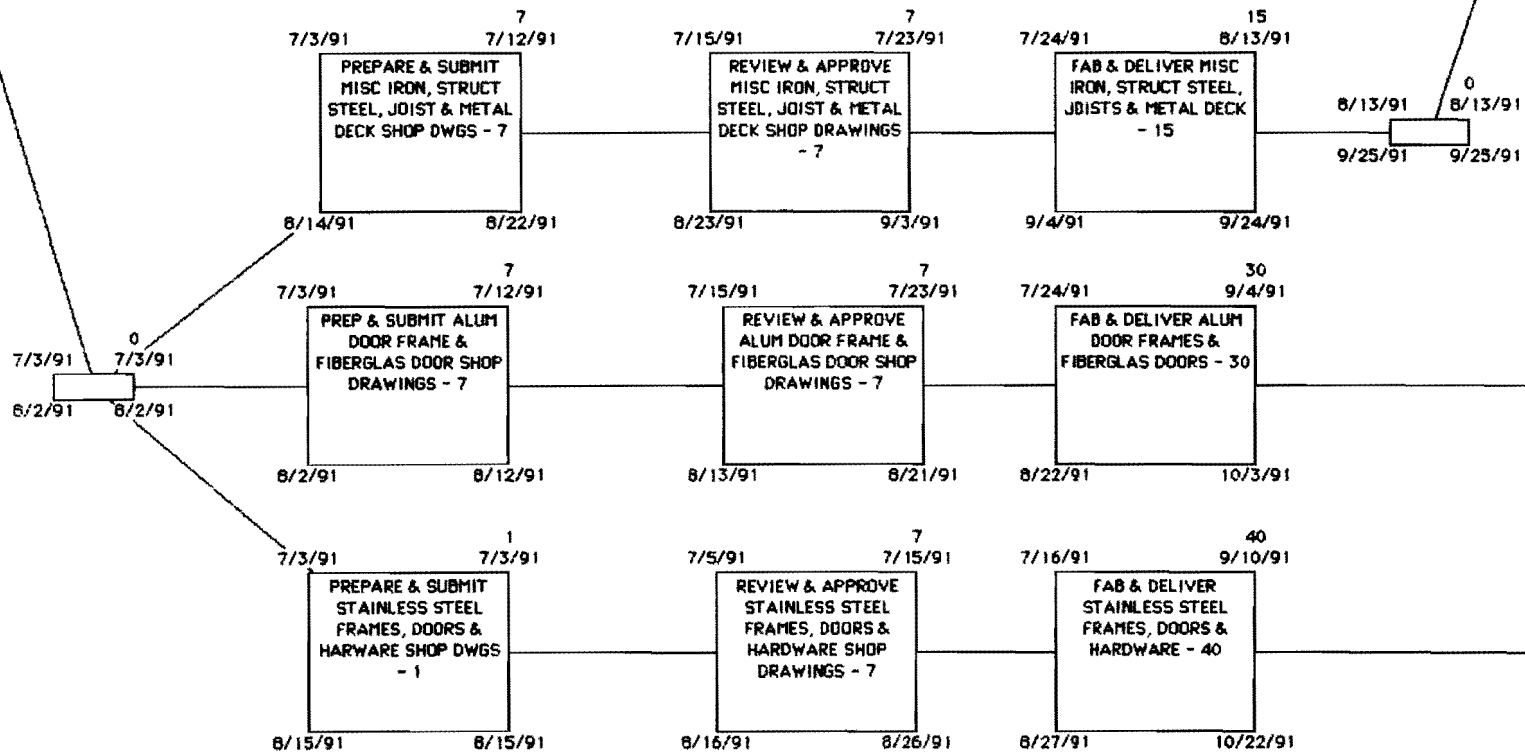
7/3/91
0
7/3/91
8/2/91
8/2/91

7
7/3/91
7/12/91
PREPARE & SUBMIT MISC IRON, STRUCT STEEL, JOIST & METAL DECK SHOP DWGS - 7
8/14/91
8/22/91

7
7/15/91
7/23/91
REVIEW & APPROVE MISC IRON, STRUCT STEEL, JOIST & METAL DECK SHOP DRAWINGS - 7
8/23/91
9/3/91

15
7/24/91
8/13/91
FAB & DELIVER MISC IRON, STRUCT STEEL, JOISTS & METAL DECK - 15
9/4/91
9/24/91

0
8/13/91
8/13/91
9/25/91
9/25/91

7
7/3/91
7/12/91
PREP & SUBMIT ALUM DOOR FRAME & FIBERGLAS DOOR SHOP DRAWINGS - 7
8/2/91
8/12/91

7
7/15/91
7/23/91
REVIEW & APPROVE ALUM DOOR FRAME & FIBERGLAS DOOR SHOP DRAWINGS - 7
8/13/91
8/21/91

30
7/24/91
9/4/91
FAB & DELIVER ALUM DOOR FRAMES & FIBERGLAS DOORS - 30
8/22/91
10/3/91

1
7/3/91
7/3/91
PREPARE & SUBMIT STAINLESS STEEL FRAMES, DOORS & HARWARE SHOP DWGS - 1
8/15/91
8/15/91

7
7/5/91
7/15/91
REVIEW & APPROVE STAINLESS STEEL FRAMES, DOORS & HARDWARE SHOP DRAWINGS - 7
8/16/91
8/26/91

40
7/16/91
9/10/91
FAB & DELIVER STAINLESS STEEL FRAMES, DOORS & HARDWARE - 40
8/27/91
10/22/91